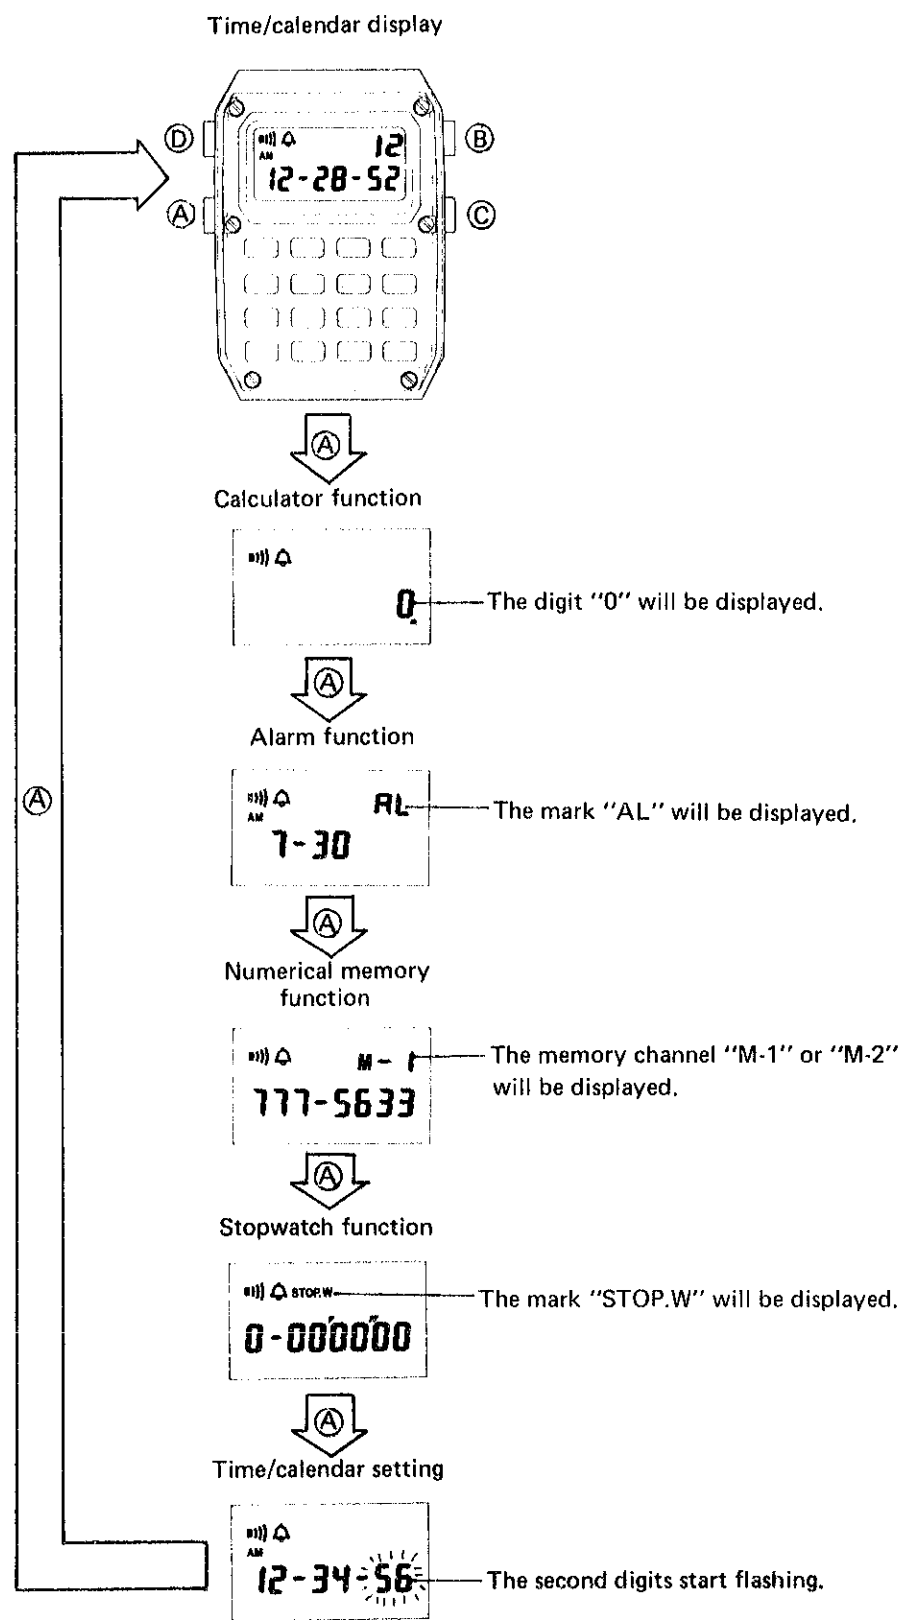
Time/calendar display

Ⓓ Ⓑ Ⓐ Ⓒ

AM 12
12-28-52

Ⓐ

Calculator function

0 The digit "0" will be displayed.

Ⓐ

Alarm function

AM AL The mark "AL" will be displayed.
7-30

Ⓐ

Ⓐ

Numerical memory function

M-1 The memory channel "M-1" or "M-2" will be displayed.
777-5633

Ⓐ

Stopwatch function

STOP.W The mark "STOP.W" will be displayed.
0-00'00"00

Ⓐ

Time/calendar setting

AM
12-34-56 The second digits start flashing.